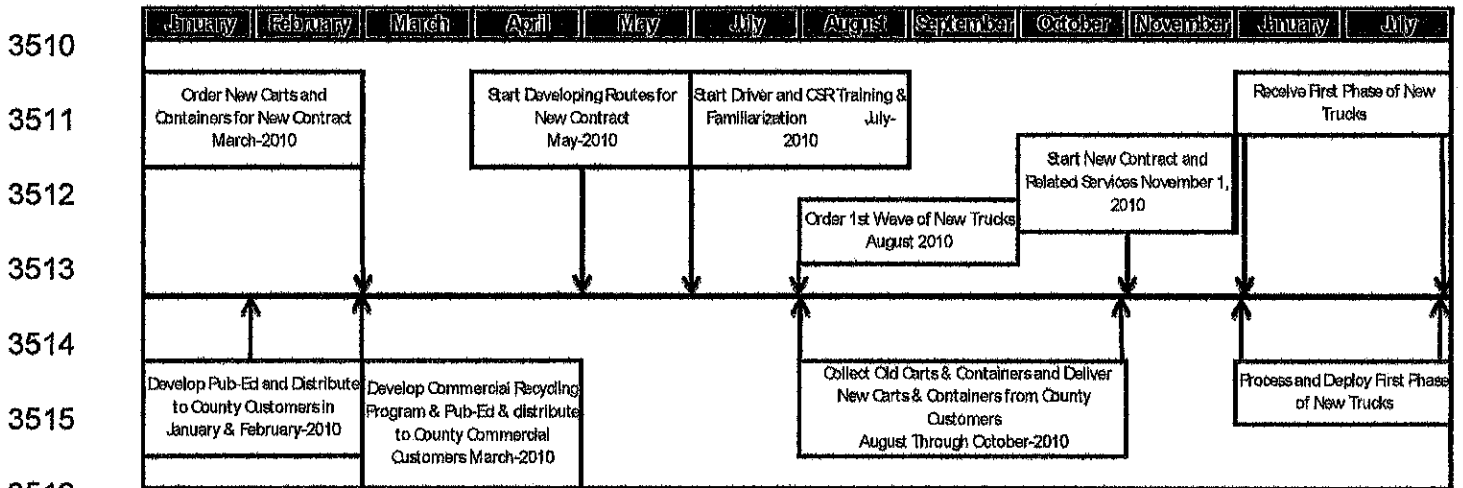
3510

| January | February | March | April | May | July | August | September | October | November | January | July |
|---|---|---|---|---|---|---|---|---|---|---|---|

3511

Order New Carts and Containers for New Contract March-2010

Start Developing Routes for New Contract May-2010

Start Driver and CSR Training & Familiarization July-2010

Receive First Phase of New Trucks

3512

Start New Contract and Related Services November 1, 2010

Order 1st Wave of New Trucks August 2010

3513

3514

3515

Develop Pub-Ed and Distribute to County Customers in January & February-2010

Develop Commercial Recycling Program & Pub-Ed & distribute to County Commercial Customers March-2010

Collect Old Carts & Containers and Deliver New Carts & Containers from County Customers August Through October-2010

Process and Deploy First Phase of New Trucks

3516